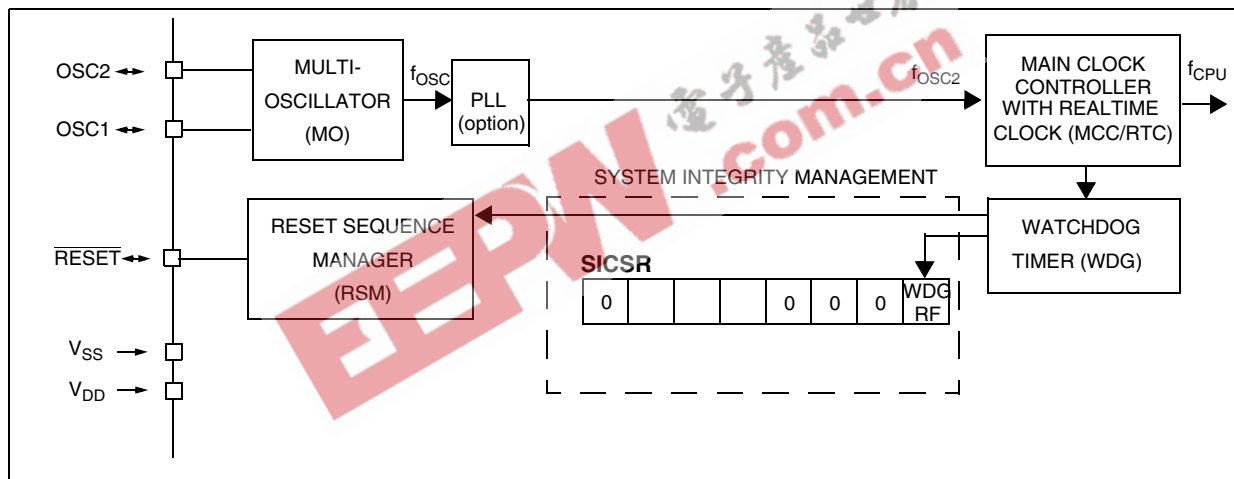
OSC2

OSC1

MULTI-OSCILLATOR (MO)

$f_{OSC}$

PLL (option)

$f_{OSC2}$

MAIN CLOCK CONTROLLER WITH REALTIME CLOCK (MCC/RTC)

$f_{CPU}$

SYSTEM INTEGRITY MANAGEMENT

RESET SEQUENCE MANAGER (RSM)

WATCHDOG TIMER (WDG)

$\overline{RESET}$

SICSR

| 0 | | | | 0 | 0 | 0 | WDG RF |
|---|---|---|---|---|---|---|---|

$V_{SS}$

$V_{DD}$

电子产品世界

EEPW.com.cn